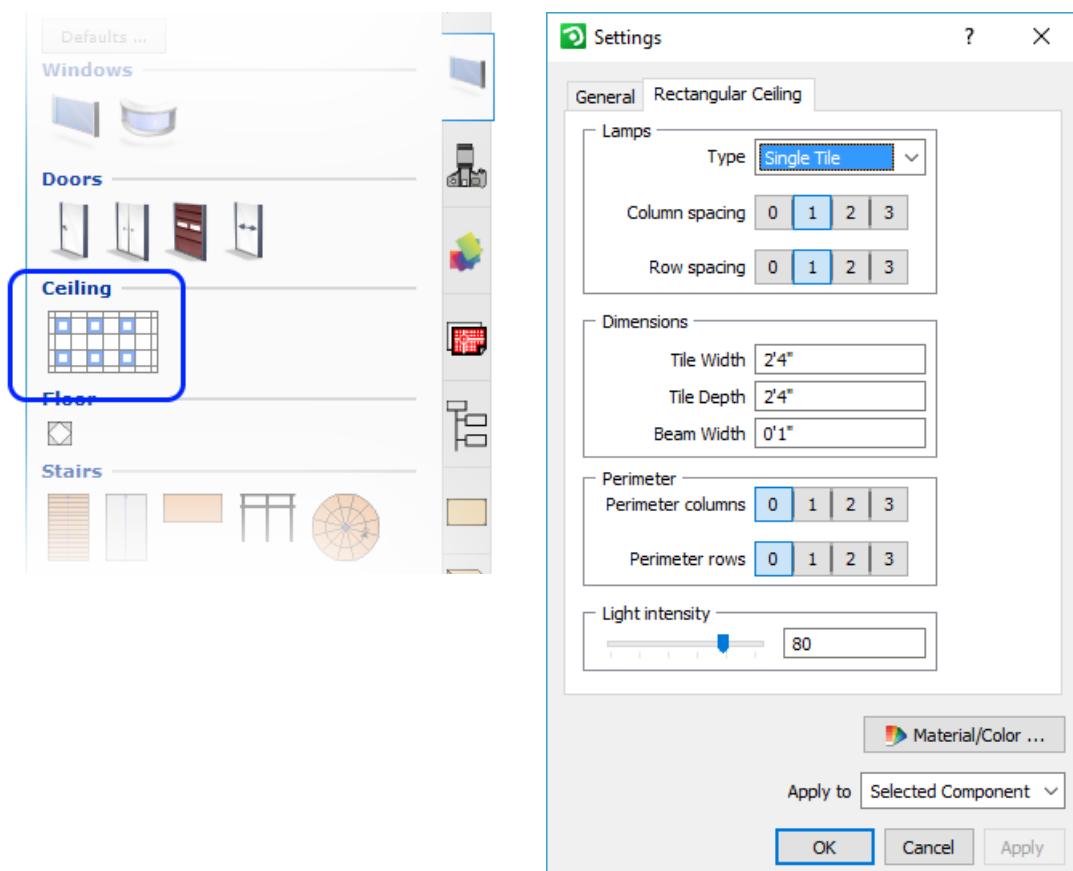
Defaults ...
Windows
Doors
Ceiling
Floor
Stairs

Settings
?
General
Rectangular Ceiling
Lamps
Type Single Tile
Column spacing 0 1 2 3
Row spacing 0 1 2 3
Dimensions
Tile Width 2'4"
Tile Depth 2'4"
Beam Width 0'1"
Perimeter
Perimeter columns 0 1 2 3
Perimeter rows 0 1 2 3
Light intensity
80
Material/Color ...
Apply to Selected Component
OK
Cancel
Apply